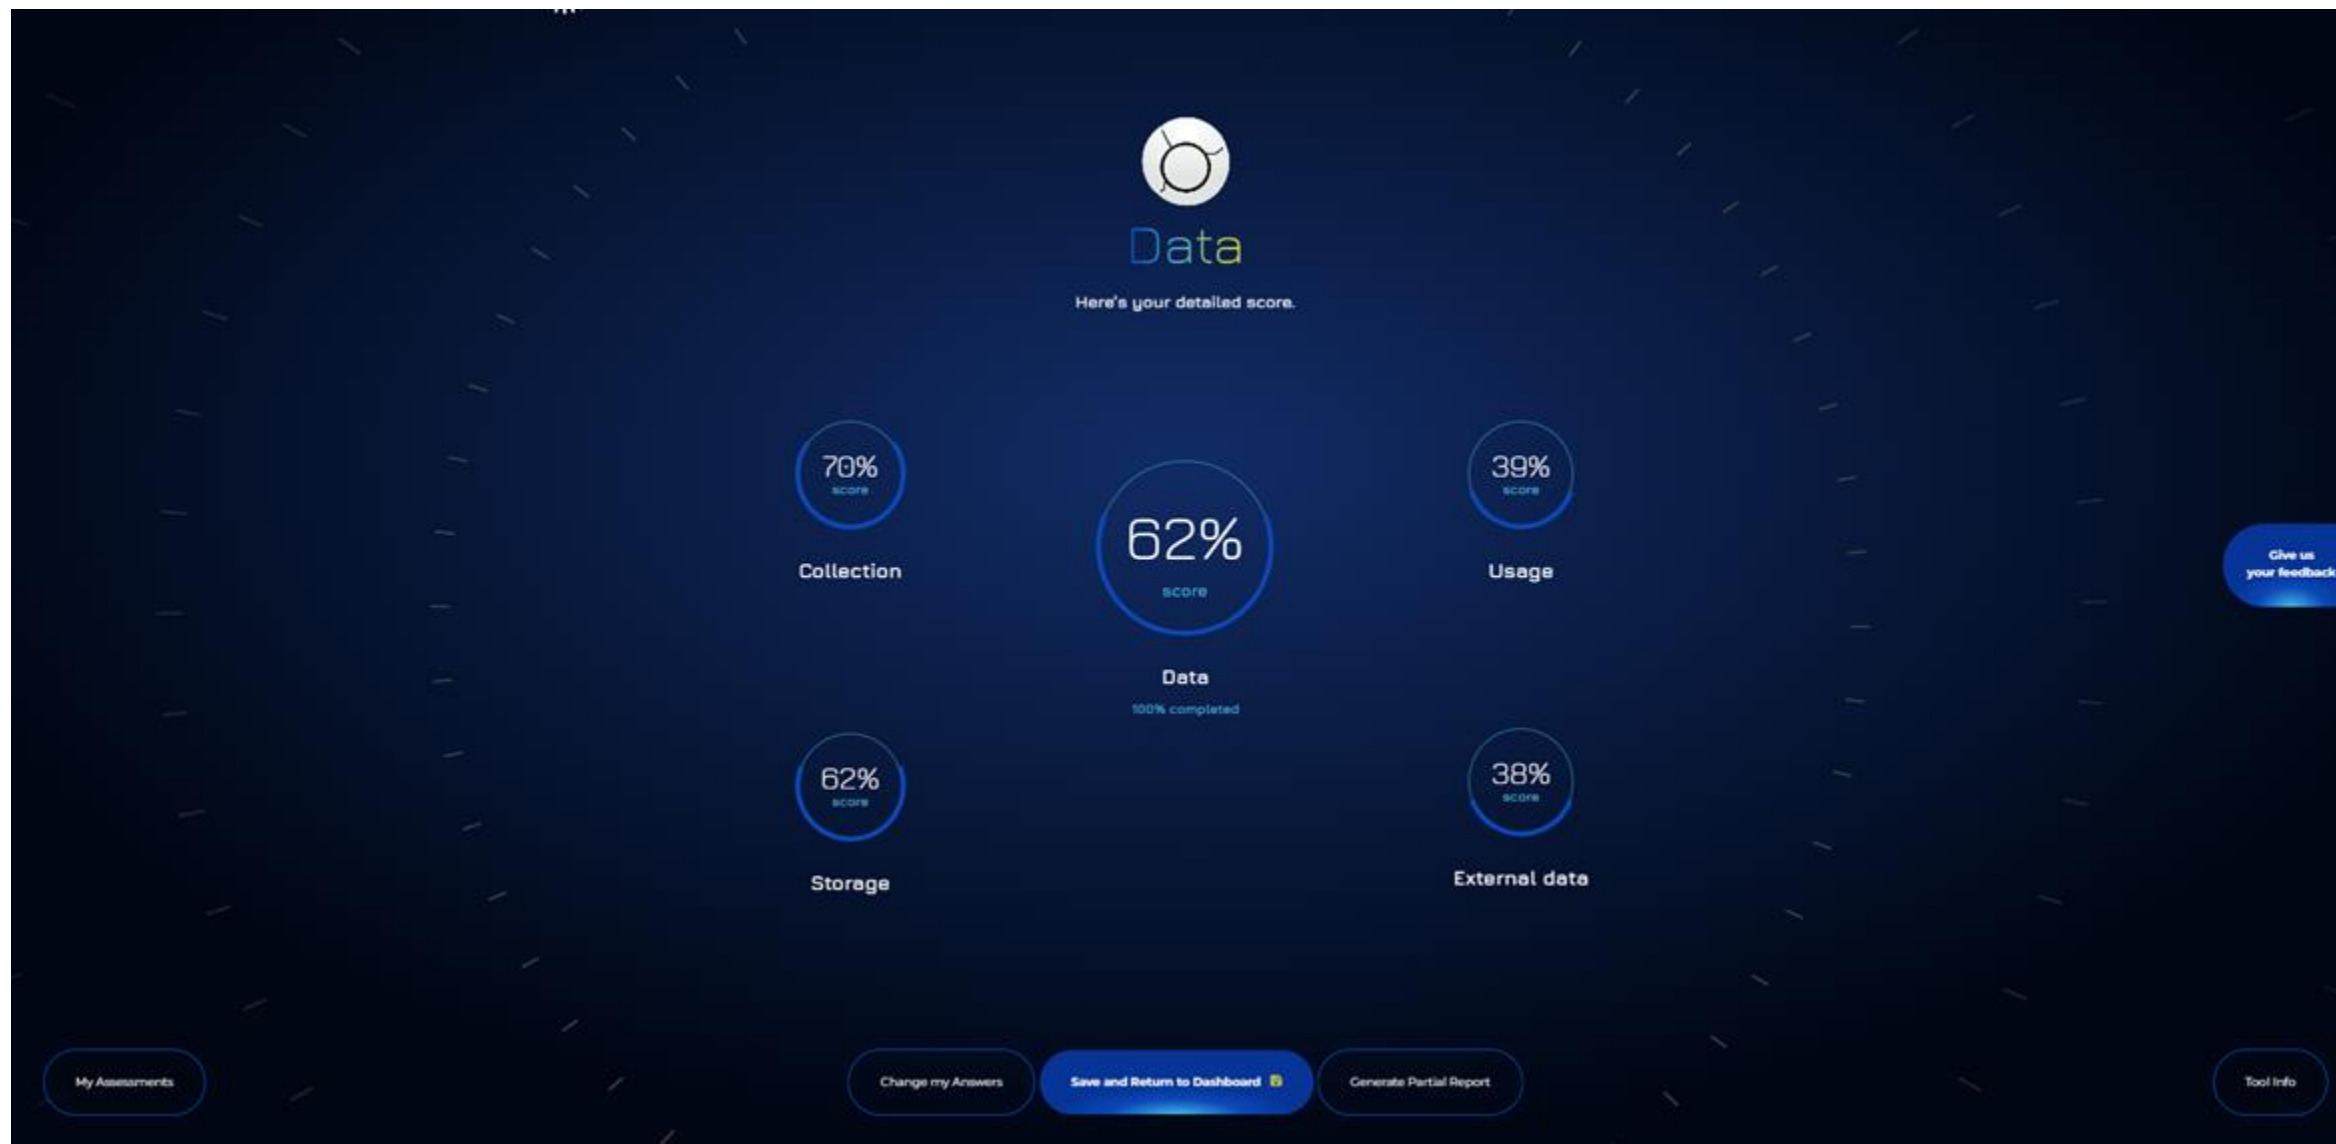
Data

Here's your detailed score.

70%
score

Collection

62%
score

Data

100% completed

39%
score

Usage

62%
score

Storage

38%
score

External data

Give us your feedback

My Assessments

Change my Answers

Save and Return to Dashboard

Generate Partial Report

Tool Info